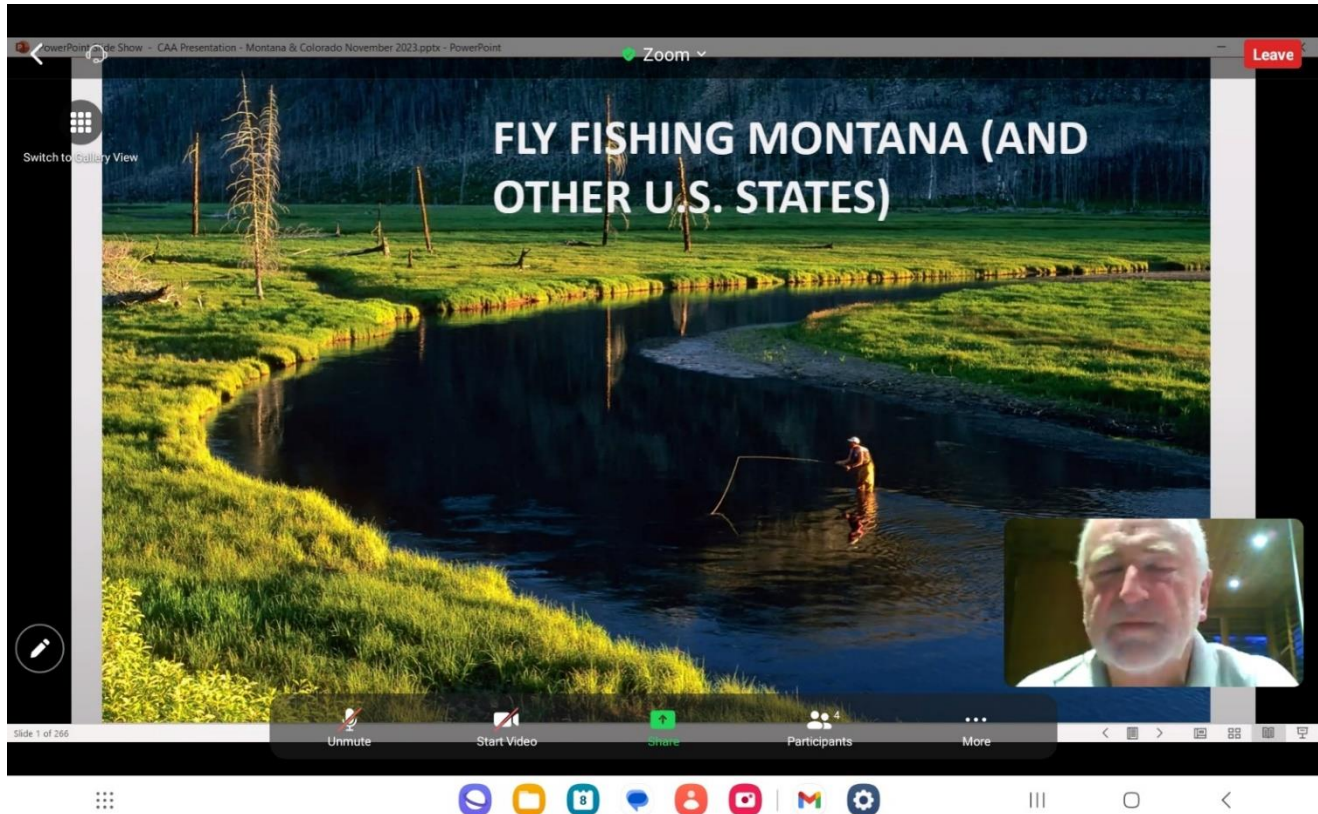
PowerPoint Slide Show - CAA Presentation - Montana & Colorado November 2023.pptx - PowerPoint

Zoom

Leave

Switch to Gallery View

FLY FISHING MONTANA (AND OTHER U.S. STATES)

Slide 1 of 266

Unmute

Start Video

Share

4

Participants

More

8